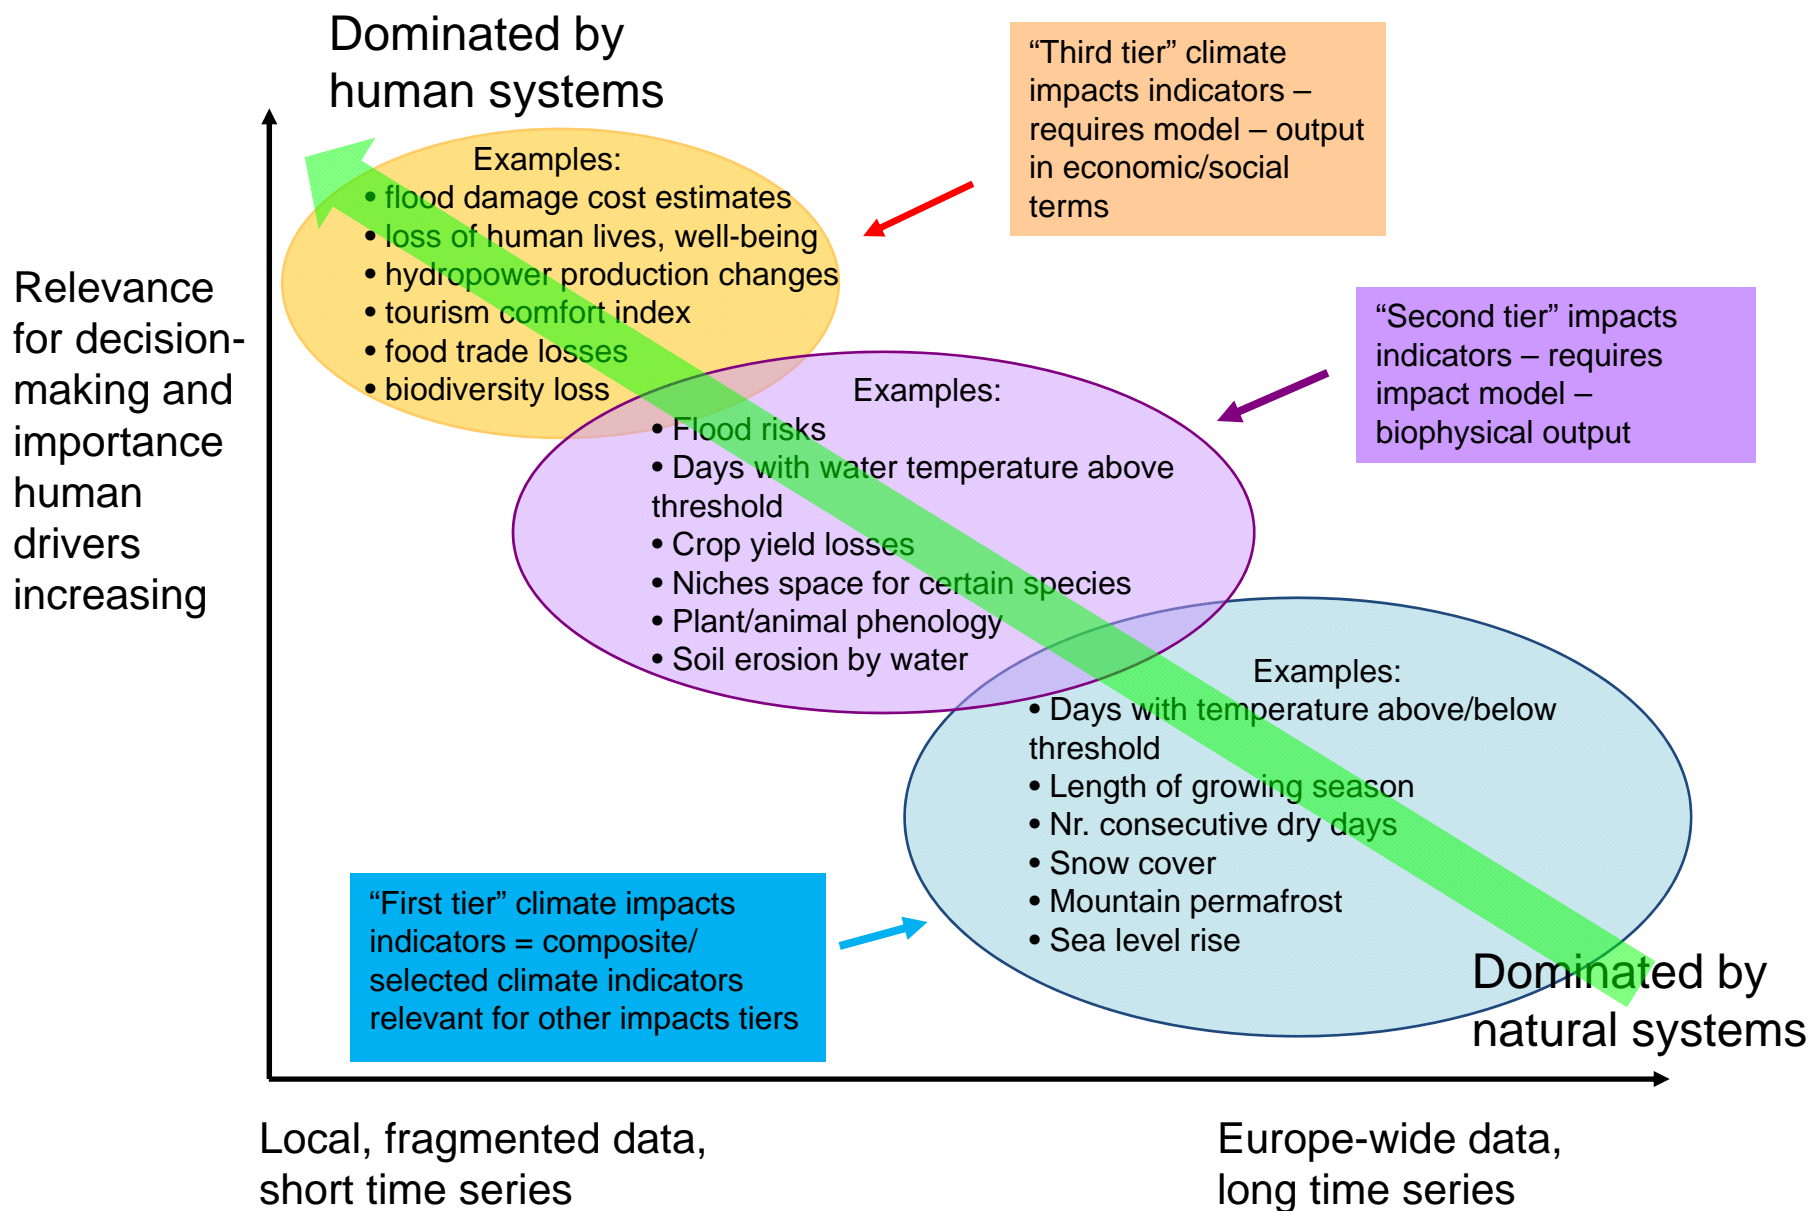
Dominated by human systems

"Third tier" climate impacts indicators – requires model – output in economic/social terms

Relevance for decision-making and importance human drivers increasing

Examples:
• flood damage cost estimates
• loss of human lives, well-being
• hydropower production changes
• tourism comfort index
• food trade losses
• biodiversity loss

"Second tier" impacts indicators – requires impact model – biophysical output

Examples:
• Flood risks
• Days with water temperature above threshold
• Crop yield losses
• Niches space for certain species
• Plant/animal phenology
• Soil erosion by water

Examples:
• Days with temperature above/below threshold
• Length of growing season
• Nr. consecutive dry days
• Snow cover
• Mountain permafrost
• Sea level rise

"First tier" climate impacts indicators = composite/ selected climate indicators relevant for other impacts tiers

Dominated by natural systems

Local, fragmented data, short time series

Europe-wide data, long time series